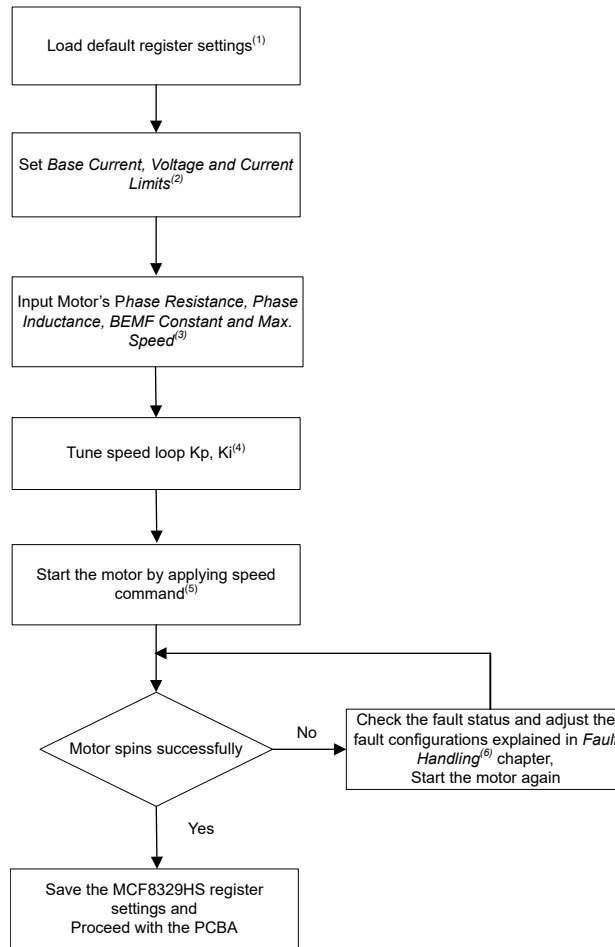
Load default register settings$^{(1)}$

Set *Base Current, Voltage and Current Limits*$^{(2)}$

Input Motor's P*hase Resistance, Phase Inductance, BEMF Constant and Max. Speed*$^{(3)}$

Tune speed loop Kp, Ki$^{(4)}$

Start the motor by applying speed command$^{(5)}$

Motor spins successfully

No

Check the fault status and adjust the fault configurations explained in *Fault Handling*$^{(6)}$ chapter, Start the motor again

Yes

Save the MCF8329HS register settings and Proceed with the PCBA